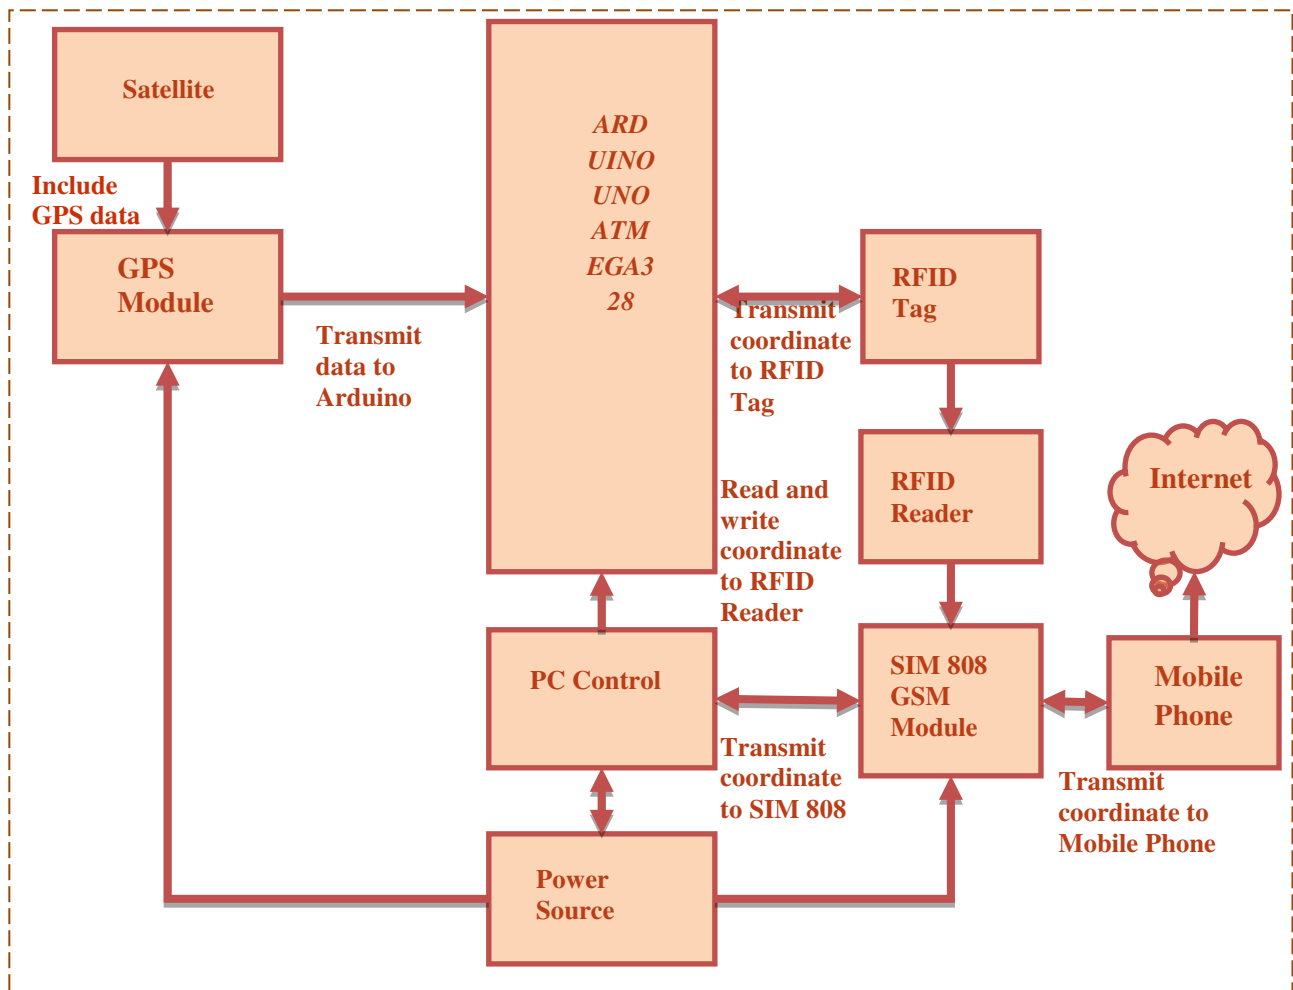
Satellite

Include GPS data

GPS Module

Transmit data to Arduino

ARD UINO UNO ATM EGA3 28

Transmit coordinate to RFID Tag

RFID Tag

RFID Reader

Internet

Read and write coordinate to RFID Reader

PC Control

SIM 808 GSM Module

Mobile Phone

Transmit coordinate to SIM 808

Transmit coordinate to Mobile Phone

Power Source